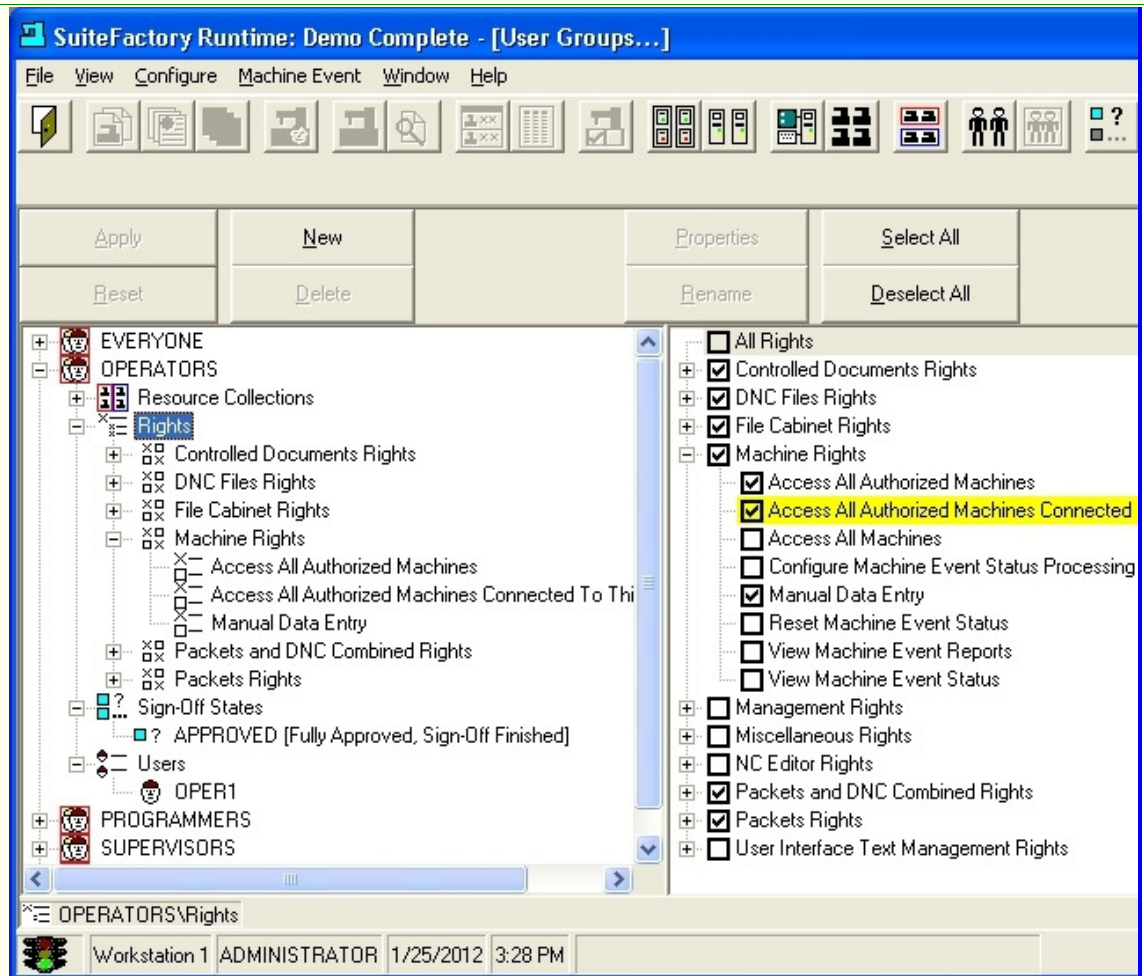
SuiteFactory Runtime: Demo Complete - [User Groups...]

File View Configure Machine Event Window Help

Apply
New
Properties
Select All
Reset
Delete
Rename
Deselect All

EVERYONE
OPERATORS
Resource Collections
Rights
Controlled Documents Rights
DNC Files Rights
File Cabinet Rights
Machine Rights
Access All Authorized Machines
Access All Authorized Machines Connected To Thi
Manual Data Entry
Packets and DNC Combined Rights
Packets Rights
Sign-Off States
? APPROVED [Fully Approved, Sign-Off Finished]
Users
OPER1
PROGRAMMERS
SUPERVISORS

All Rights
Controlled Documents Rights
DNC Files Rights
File Cabinet Rights
Machine Rights
Access All Authorized Machines
Access All Authorized Machines Connected
Access All Machines
Configure Machine Event Status Processing
Manual Data Entry
Reset Machine Event Status
View Machine Event Reports
View Machine Event Status
Management Rights
Miscellaneous Rights
NC Editor Rights
Packets and DNC Combined Rights
Packets Rights
User Interface Text Management Rights

OPERATORS\Rights

Workstation 1 ADMINISTRATOR 1/25/2012 3:28 PM